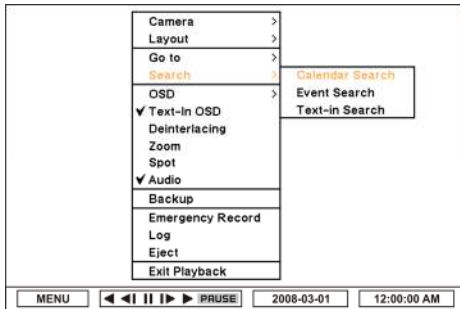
Camera >
Layout >
Go to >
Search >
OSD >
✔ Text-In OSD
Deinterlacing
Zoom
Spot
✔ Audio
Backup
Emergency Record
Log
Eject
Exit Playback

Calendar Search
Event Search
Text-in Search

MENU
◀ ◀I II I▶ ▶ PAUSE
2008-03-01
12:00:00 AM